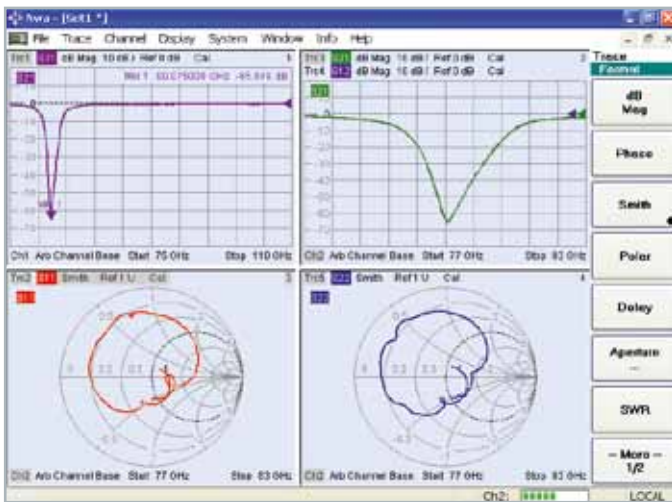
Nwa - [Set1 *]

File Trace Channel Display System Window Info Help

Trc1 S21 dB Mag 10 dB / Ref 0 dB Cal
M1 1 93.075000 GHz -65.816 dB

Ch1 Arb Channel Base Start 75 GHz Stop 110 GHz

Trc3 S21 dB Mag 10 dB / Ref 0 dB Cal
Trc4 S12 dB Mag 10 dB / Ref 0 dB Cal

Ch2 Arb Channel Base Start 77 GHz Stop 83 GHz

Trc2 S11 Smith Ref 1 U Cal

Ch2 Arb Channel Base Start 77 GHz Stop 83 GHz

Trc5 S22 Smith Ref 1 U Cal

Ch2 Arb Channel Base Start 77 GHz Stop 83 GHz

Trace Format

dB Mag

Phase

Smith

Polar

Delay

Aperture

SWR

– More – 1/2

Ch2: LOCAL